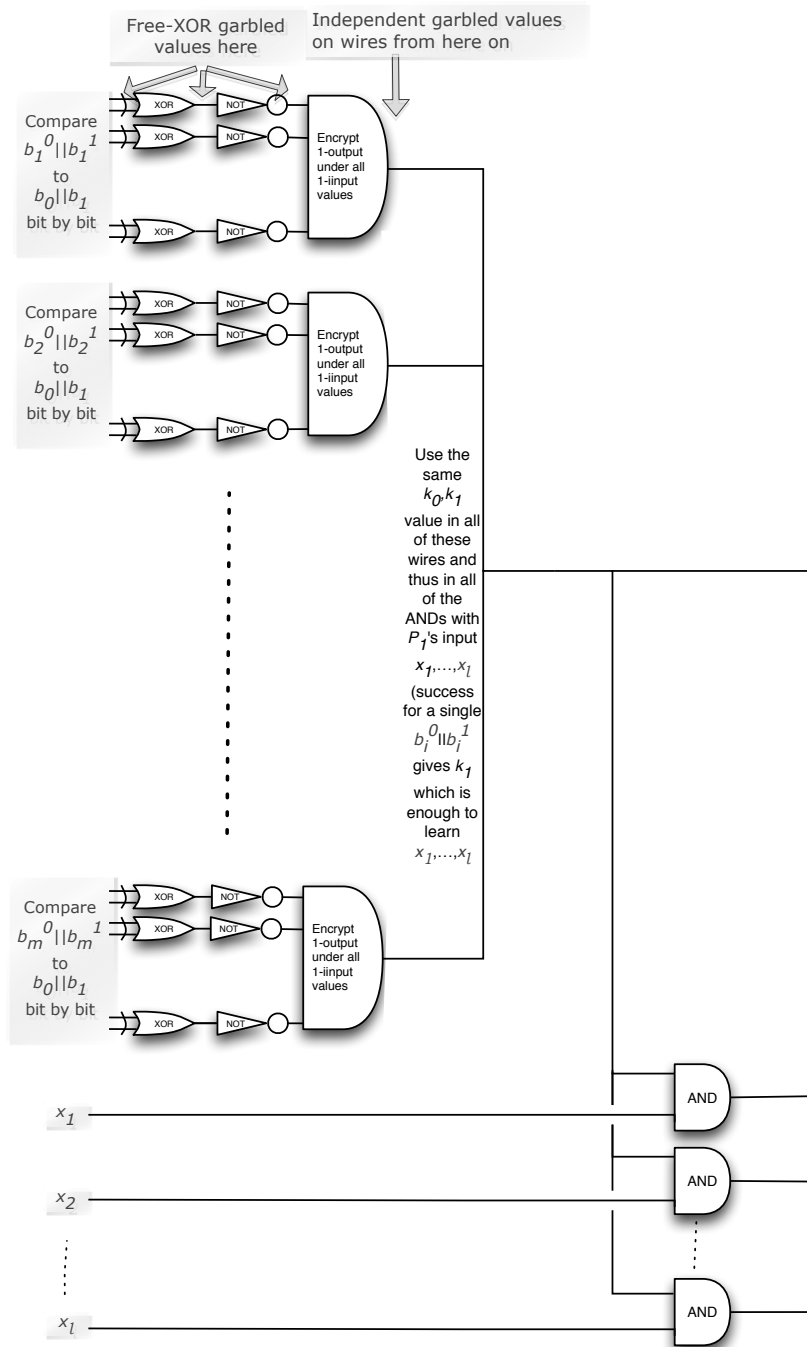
Free-XOR garbled values here

Independent garbled values on wires from here on

Compare $b_1^0||b_1^1$ to $b_0||b_1$ bit by bit

XOR
XOR
XOR
NOT
NOT
NOT

Encrypt 1-output under all 1-iinput values

Compare $b_2^0||b_2^1$ to $b_0||b_1$ bit by bit

XOR
XOR
XOR
NOT
NOT
NOT

Encrypt 1-output under all 1-iinput values

Use the same $k_0$,$k_1$ value in all of these wires and thus in all of the ANDs with $P_1$'s input $x_1,\ldots,x_l$ (success for a single $b_i^0||b_i^1$ gives $k_1$ which is enough to learn $x_1,\ldots,x_l$

Compare $b_m^0||b_m^1$ to $b_0||b_1$ bit by bit

XOR
XOR
XOR
NOT
NOT
NOT

Encrypt 1-output under all 1-iinput values

$x_1$
$x_2$
$x_l$

AND
AND
AND